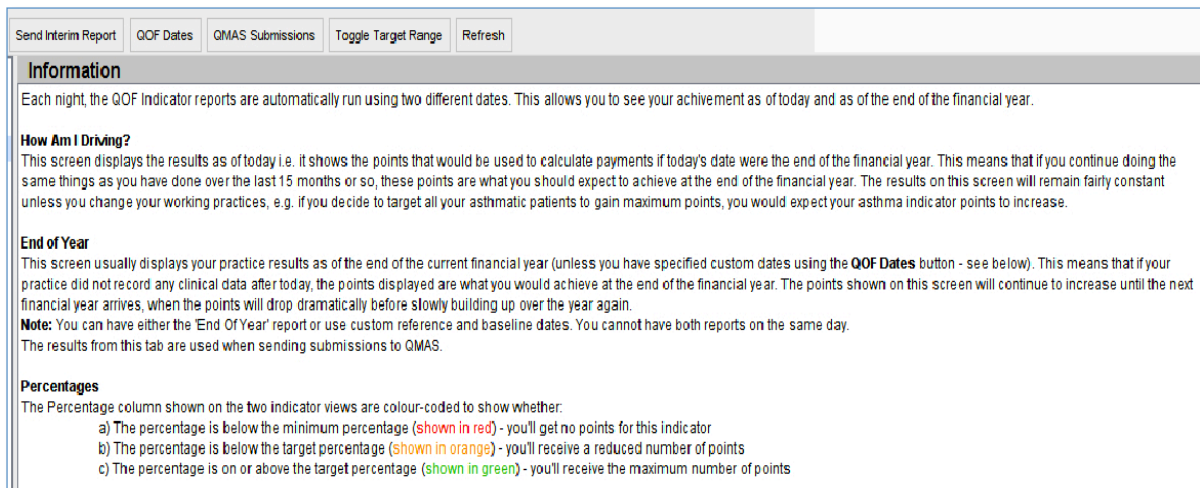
Send Interim Report | QOF Dates | QMAS Submissions | Toggle Target Range | Refresh

Information

Each night, the QOF Indicator reports are automatically run using two different dates. This allows you to see your achivement as of today and as of the end of the financial year.

How Am I Driving?
This screen displays the results as of today i.e. it shows the points that would be used to calculate payments if today's date were the end of the financial year. This means that if you continue doing the same things as you have done over the last 15 months or so, these points are what you should expect to achieve at the end of the financial year. The results on this screen will remain fairly constant unless you change your working practices, e.g. if you decide to target all your asthmatic patients to gain maximum points, you would expect your asthma indicator points to increase.

End of Year
This screen usually displays your practice results as of the end of the current financial year (unless you have specified custom dates using the QOF Dates button - see below). This means that if your practice did not record any clinical data after today, the points displayed are what you would achieve at the end of the financial year. The points shown on this screen will continue to increase until the next financial year arrives, when the points will drop dramatically before slowly building up over the year again.
Note: You can have either the 'End Of Year' report or use custom reference and baseline dates. You cannot have both reports on the same day.
The results from this tab are used when sending submissions to QMAS.

Percentages
The Percentage column shown on the two indicator views are colour-coded to show whether:
a) The percentage is below the minimum percentage (shown in red) - you'll get no points for this indicator
b) The percentage is below the target percentage (shown in orange) - you'll receive a reduced number of points
c) The percentage is on or above the target percentage (shown in green) - you'll receive the maximum number of points